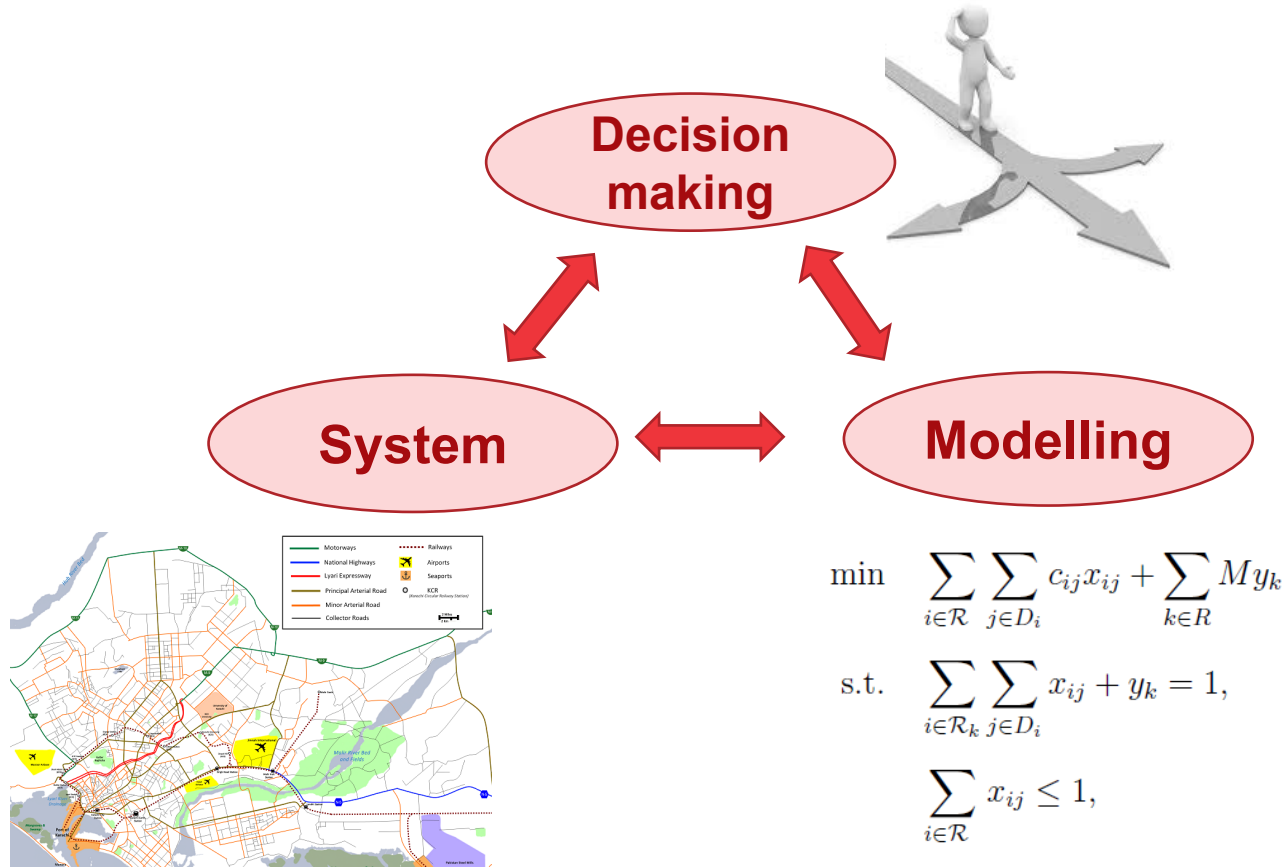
Decision making

System

Modelling

Motorways
National Highways
Lyari Expressway
Principal Arterial Road
Minor Arterial Road
Collector Roads
Railways
Airports
Seaports
KCR

$\min \quad \sum_{i\in\mathcal{R}} \sum_{j\in D_i} c_{ij}x_{ij} + \sum_{k\in R} My_k$

$\text{s.t.} \quad \sum_{i\in\mathcal{R}_k} \sum_{j\in D_i} x_{ij} + y_k = 1,$

$\sum_{i\in\mathcal{R}} x_{ij} \leq 1,$